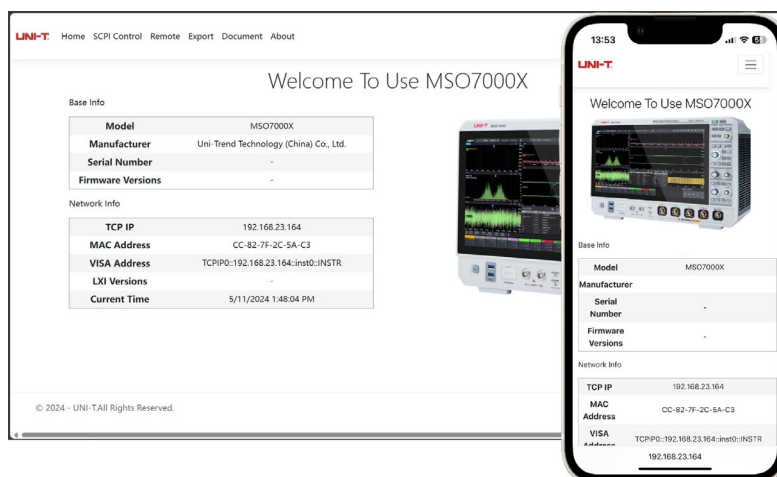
UNI-T Home SCPI Control Remote Export Document About

Welcome To Use MSO7000X

Base Info

| Model | MSO7000X |
|---|---|
| Manufacturer | Uni-Trend Technology (China) Co., Ltd. |
| Serial Number | - |
| Firmware Versions | - |

Network Info

| TCP IP | 192.168.23.164 |
|---|---|
| MAC Address | CC-82-7F-2C-5A-C3 |
| VISA Address | TCPIP0::192.168.23.164::inst0::INSTR |
| LXI Versions | - |
| Current Time | 5/11/2024 1:48:04 PM |

© 2024 - UNI-T.All Rights Reserved.

13:53

UNI-T

Welcome To Use MSO7000X

Base Info

| Model | MSO7000X |
|---|---|
| Manufacturer | |
| Serial Number | - |
| Firmware Versions | - |

Network Info

| TCP IP | 192.168.23.164 |
|---|---|
| MAC Address | CC-82-7F-2C-5A-C3 |
| VISA Address | TCPIP0::192.168.23.164::inst0::INSTR |

192.168.23.164